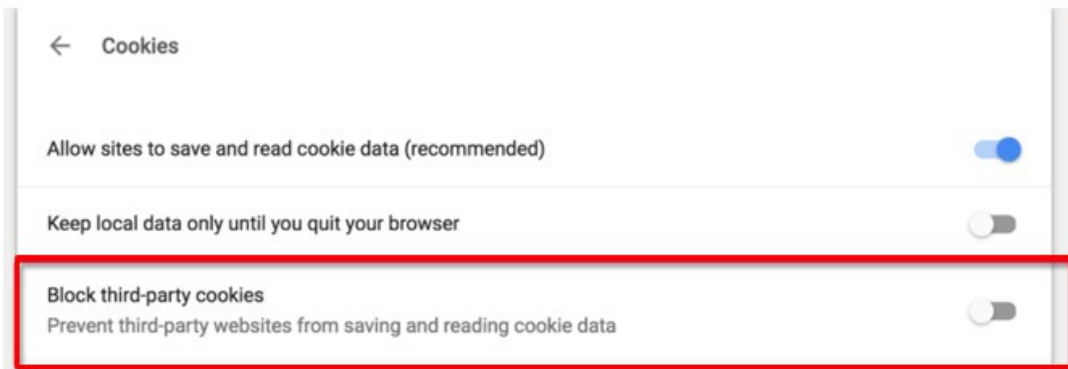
← Cookies

Allow sites to save and read cookie data (recommended)

Keep local data only until you quit your browser

Block third-party cookies
Prevent third-party websites from saving and reading cookie data